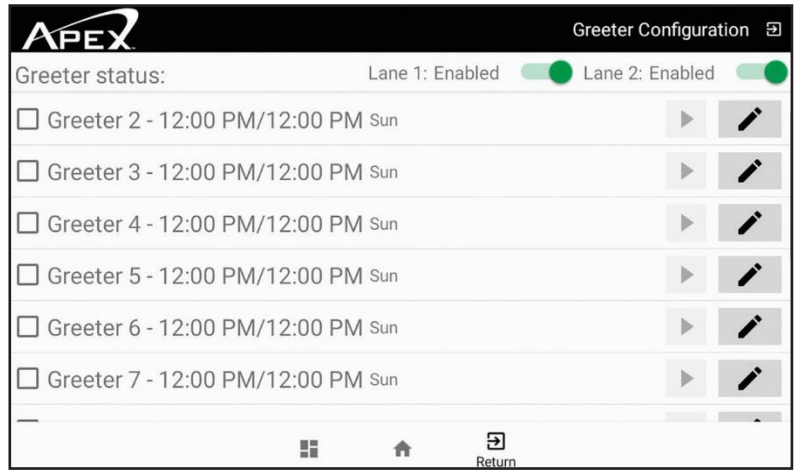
APEX

Greeter Configuration

Greeter status: Lane 1: Enabled Lane 2: Enabled

Greeter 2 - 12:00 PM/12:00 PM Sun

Greeter 3 - 12:00 PM/12:00 PM Sun

Greeter 4 - 12:00 PM/12:00 PM Sun

Greeter 5 - 12:00 PM/12:00 PM Sun

Greeter 6 - 12:00 PM/12:00 PM Sun

Greeter 7 - 12:00 PM/12:00 PM Sun

Return